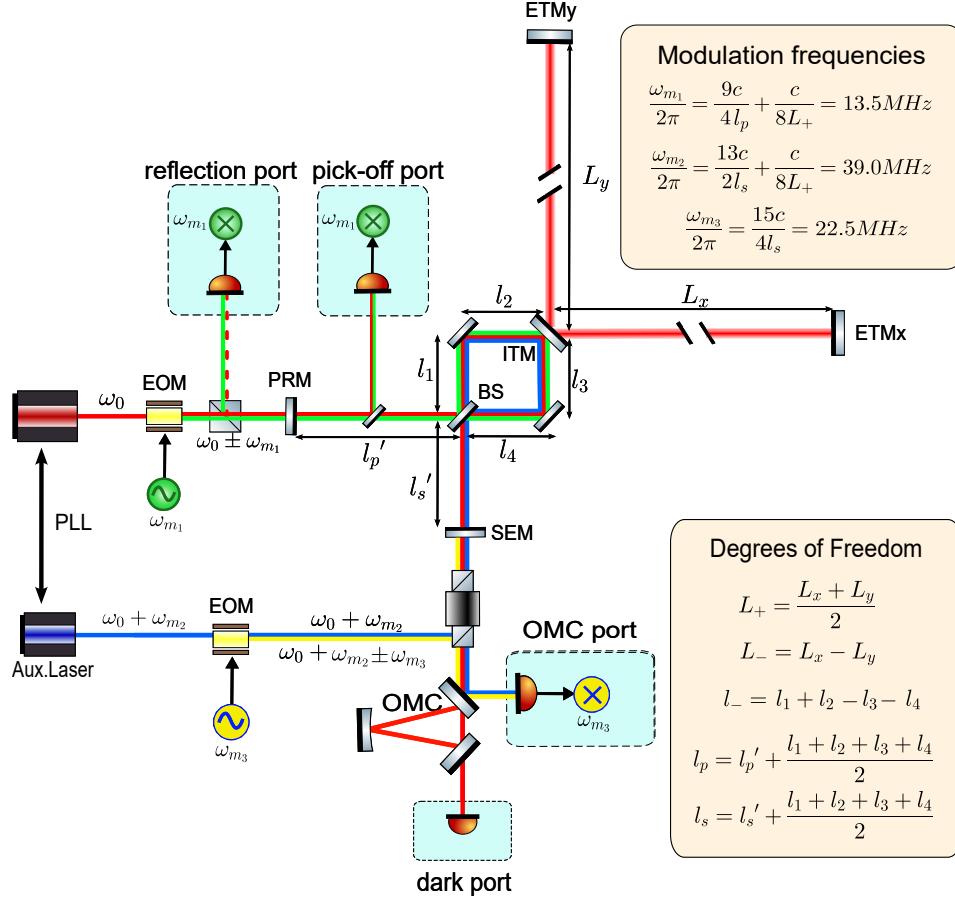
ETMy

Modulation frequencies

$\frac{\omega_{m_1}}{2\pi} = \frac{9c}{4l_p} + \frac{c}{8L_+} = 13.5MHz$

$\frac{\omega_{m_2}}{2\pi} = \frac{13c}{2l_s} + \frac{c}{8L_+} = 39.0MHz$

$\frac{\omega_{m_3}}{2\pi} = \frac{15c}{4l_s} = 22.5MHz$

$L_y$

reflection port

pick-off port

$\omega_{m_1}$

$\omega_{m_1}$

$l_2$

$L_x$

ETMx

ITM

$l_1$

$l_3$

BS

$\omega_0$

EOM

PRM

$\omega_0 \pm \omega_{m_1}$

$l_p{}'$

$l_4$

$l_s{}'$

$\omega_{m_1}$

PLL

SEM

Degrees of Freedom

$L_+ = \frac{L_x + L_y}{2}$

$L_- = L_x - L_y$

$l_- = l_1 + l_2 - l_3 - l_4$

$l_p = l_p{}' + \frac{l_1 + l_2 + l_3 + l_4}{2}$

$l_s = l_s{}' + \frac{l_1 + l_2 + l_3 + l_4}{2}$

$\omega_0 + \omega_{m_2}$

EOM

$\omega_0 + \omega_{m_2}$

$\omega_0 + \omega_{m_2} \pm \omega_{m_3}$

Aux.Laser

OMC port

OMC

$\omega_{m_3}$

$\omega_{m_3}$

dark port